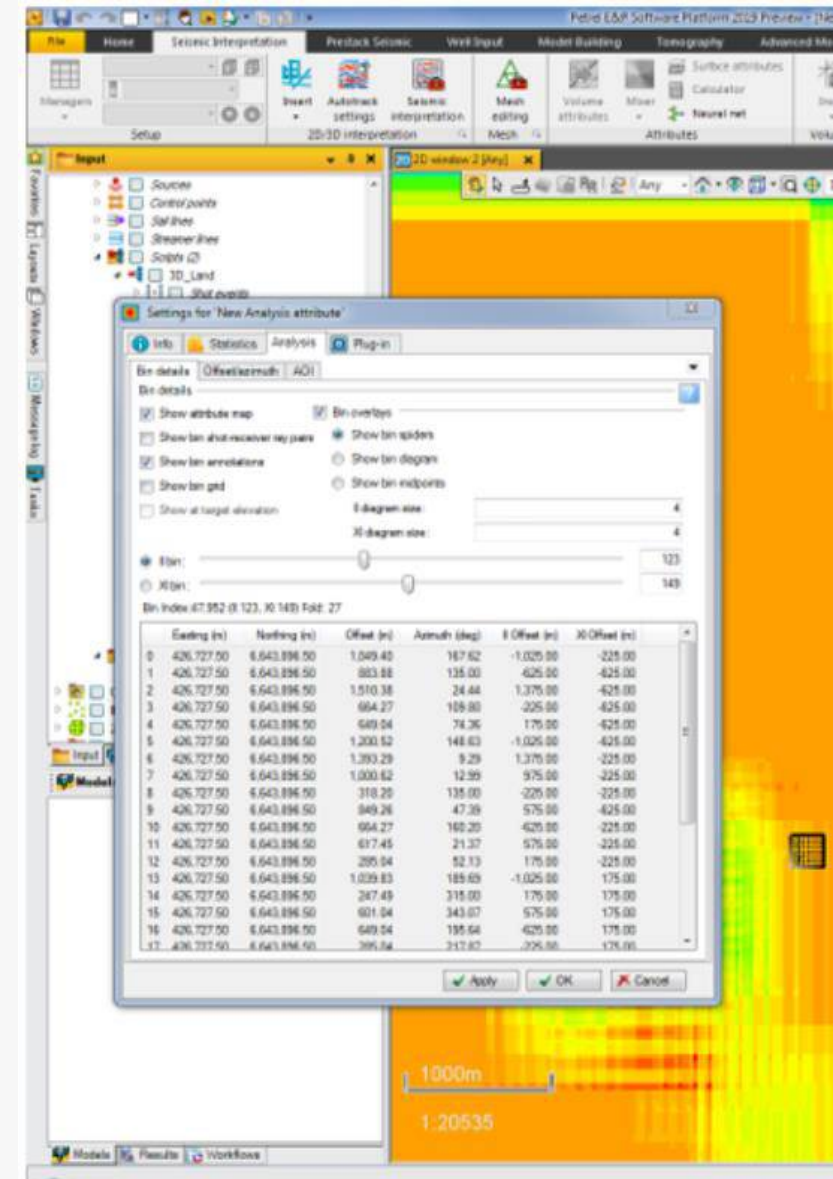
Petrel E&P Software Platform 2019 Preview - [Id

File Home Seismic Interpretation Prestack Seismic Well Input Model Building Tomography Advanced Mo

Managers

Setup

Insert Autotrack settings Seismic interpretation

2D/3D interpretation

Mesh editing

Mesh

Volume attributes Mixer

Surface attributes Calculator Neural net

Attributes

Volu

Input

Sources
Control points
Sail lines
Streamer lines
Scripts (2)
3D_Land
Shot events

Favorites Layouts Windows Messaging Tasks

2D window 2 [Any]

Any

Settings for 'New Analysis attribute'

Info Statistics Analysis Plug-in

Bin details Offset/azimuth AOI

Bin details

Show attribute map
Bin overlays
Show bin shot-receiver ray pairs
Show bin spiders
Show bin annotations
Show bin diagram
Show bin grid
Show bin midpoints
Show at target elevation
Il diagram size: 4
Xl diagram size: 4

Il bin: 123
Xl bin: 149

Bin Index 47,952 (Il 123, Xl 149) Fold: 27

| | Easting (m) | Northing (m) | Offset (m) | Azimuth (deg) | Il Offset (m) | Xl Offset (m) |
|---|---|---|---|---|---|---|
| 0 | 426,727.50 | 6,643,896.50 | 1,049.40 | 167.62 | -1,025.00 | -225.00 |
| 1 | 426,727.50 | 6,643,896.50 | 883.88 | 135.00 | 625.00 | 625.00 |
| 2 | 426,727.50 | 6,643,896.50 | 1,510.38 | 24.44 | 1,375.00 | 625.00 |
| 3 | 426,727.50 | 6,643,896.50 | 664.27 | 109.80 | -225.00 | 625.00 |
| 4 | 426,727.50 | 6,643,896.50 | 649.04 | 74.36 | 175.00 | 625.00 |
| 5 | 426,727.50 | 6,643,896.50 | 1,200.52 | 148.63 | -1,025.00 | 625.00 |
| 6 | 426,727.50 | 6,643,896.50 | 1,393.29 | 9.29 | 1,375.00 | 225.00 |
| 7 | 426,727.50 | 6,643,896.50 | 1,000.62 | 12.99 | 975.00 | 225.00 |
| 8 | 426,727.50 | 6,643,896.50 | 318.20 | 135.00 | -225.00 | 225.00 |
| 9 | 426,727.50 | 6,643,896.50 | 849.26 | 47.39 | 575.00 | 625.00 |
| 10 | 426,727.50 | 6,643,896.50 | 664.27 | 160.20 | 625.00 | 225.00 |
| 11 | 426,727.50 | 6,643,896.50 | 617.45 | 21.37 | 575.00 | 225.00 |
| 12 | 426,727.50 | 6,643,896.50 | 285.04 | 52.13 | 175.00 | 225.00 |
| 13 | 426,727.50 | 6,643,896.50 | 1,039.83 | 189.69 | -1,025.00 | 175.00 |
| 14 | 426,727.50 | 6,643,896.50 | 247.49 | 315.00 | 175.00 | 175.00 |
| 15 | 426,727.50 | 6,643,896.50 | 601.04 | 343.07 | 575.00 | 175.00 |
| 16 | 426,727.50 | 6,643,896.50 | 649.04 | 195.64 | 625.00 | 175.00 |
| 17 | 426,727.50 | 6,643,896.50 | 285.04 | 217.87 | -225.00 | 175.00 |

Apply OK Cancel

Input

Models

1000m

1:20535

Models Results Workflows